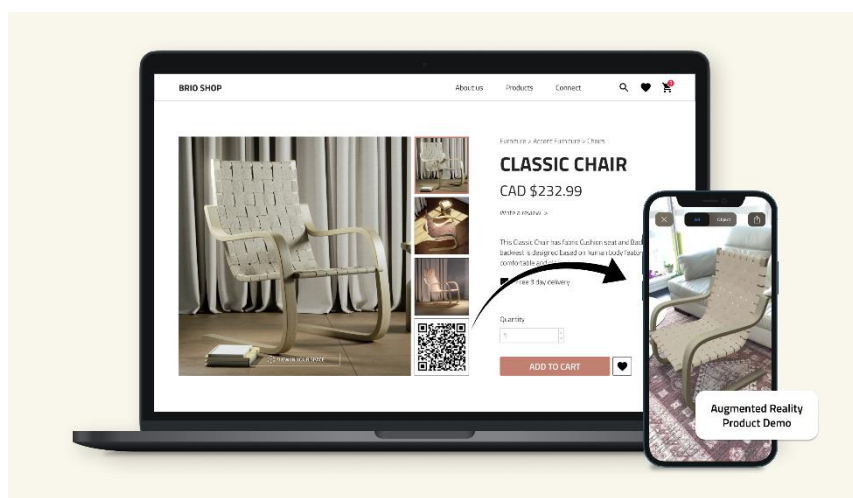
BRIO SHOP

About us

Products

Connect

Furniture > Accent Furniture > Chairs

CLASSIC CHAIR

CAD $232.99

Write a review >

This Classic Chair has fabric Cushion seat and Back. backrest is designed based on human body featur comfortable and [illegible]

Free 3 day delivery

Quantity

1

ADD TO CART

VIEW IN YOUR SPACE

AR

Object

Augmented Reality Product Demo